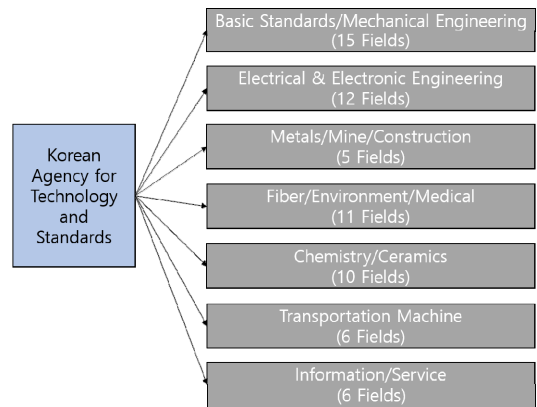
Korean Agency for Technology and Standards

Basic Standards/Mechanical Engineering (15 Fields)

Electrical & Electronic Engineering (12 Fields)

Metals/Mine/Construction (5 Fields)

Fiber/Environment/Medical (11 Fields)

Chemistry/Ceramics (10 Fields)

Transportation Machine (6 Fields)

Information/Service (6 Fields)